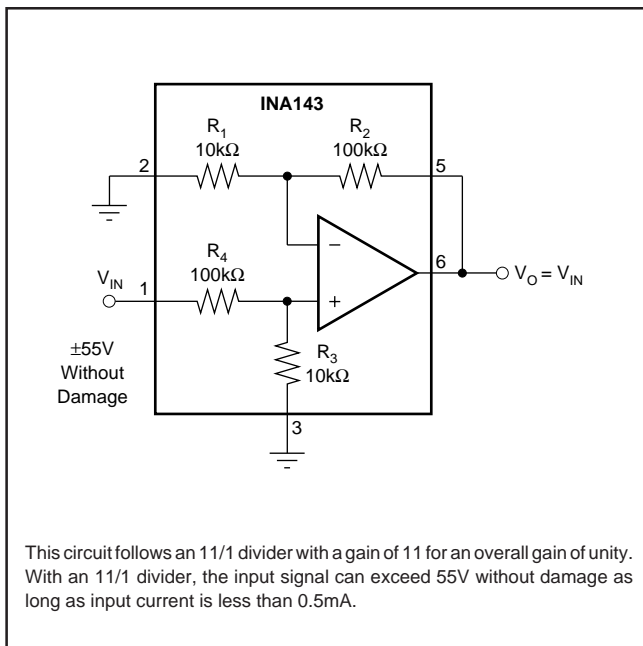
INA143

$R_1$
10kΩ

$R_2$
100kΩ

2

5

−

+

6

$V_{IN}$

1

$R_4$
100kΩ

$V_O = V_{IN}$

±55V
Without
Damage

$R_3$
10kΩ

3

This circuit follows an 11/1 divider with a gain of 11 for an overall gain of unity. With an 11/1 divider, the input signal can exceed 55V without damage as long as input current is less than 0.5mA.